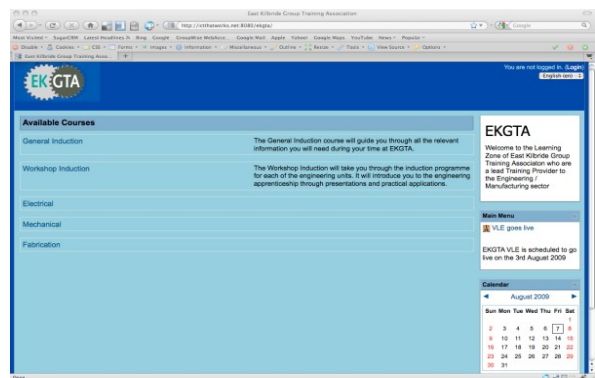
East Kilbride Group Training Association

http://ctltnetworks.net:8080/ekgta/

Google

Most Visited SugarCRM Latest Headlines Bing Google GroupWise WebAccess Google Mail Apple Yahoo! Google Maps YouTube News Popular

Disable Cookies CSS Forms Images Information Miscellaneous Outline Resize Tools View Source Options

East Kilbride Group Training Asso...

EK GTA

You are not logged in. (Login)
English (en)

Available Courses

General Induction

The General Induction course will guide you through all the relevant information you will need during your time at EKGTA.

Workshop Induction

The Workshop Induction will take you through the induction programme for each of the engineering units. It will introduce you to the engineering apprenticeship through presentations and practical applications.

Electrical

Mechanical

Fabrication

EKGTA

Welcome to the Learning Zone of East Kilbride Group Training Association who are a lead Training Provider to the Engineering / Manufacturing sector

Main Menu

VLE goes live

EKGTA VLE is scheduled to go live on the 3rd August 2009

Calendar

August 2009

| Sun | Mon | Tue | Wed | Thu | Fri | Sat |
|---|---|---|---|---|---|---|
| | | | | | | 1 |
| 2 | 3 | 4 | 5 | 6 | 7 | 8 |
| 9 | 10 | 11 | 12 | 13 | 14 | 15 |
| 16 | 17 | 18 | 19 | 20 | 21 | 22 |
| 23 | 24 | 25 | 26 | 27 | 28 | 29 |
| 30 | 31 | | | | | |

Done